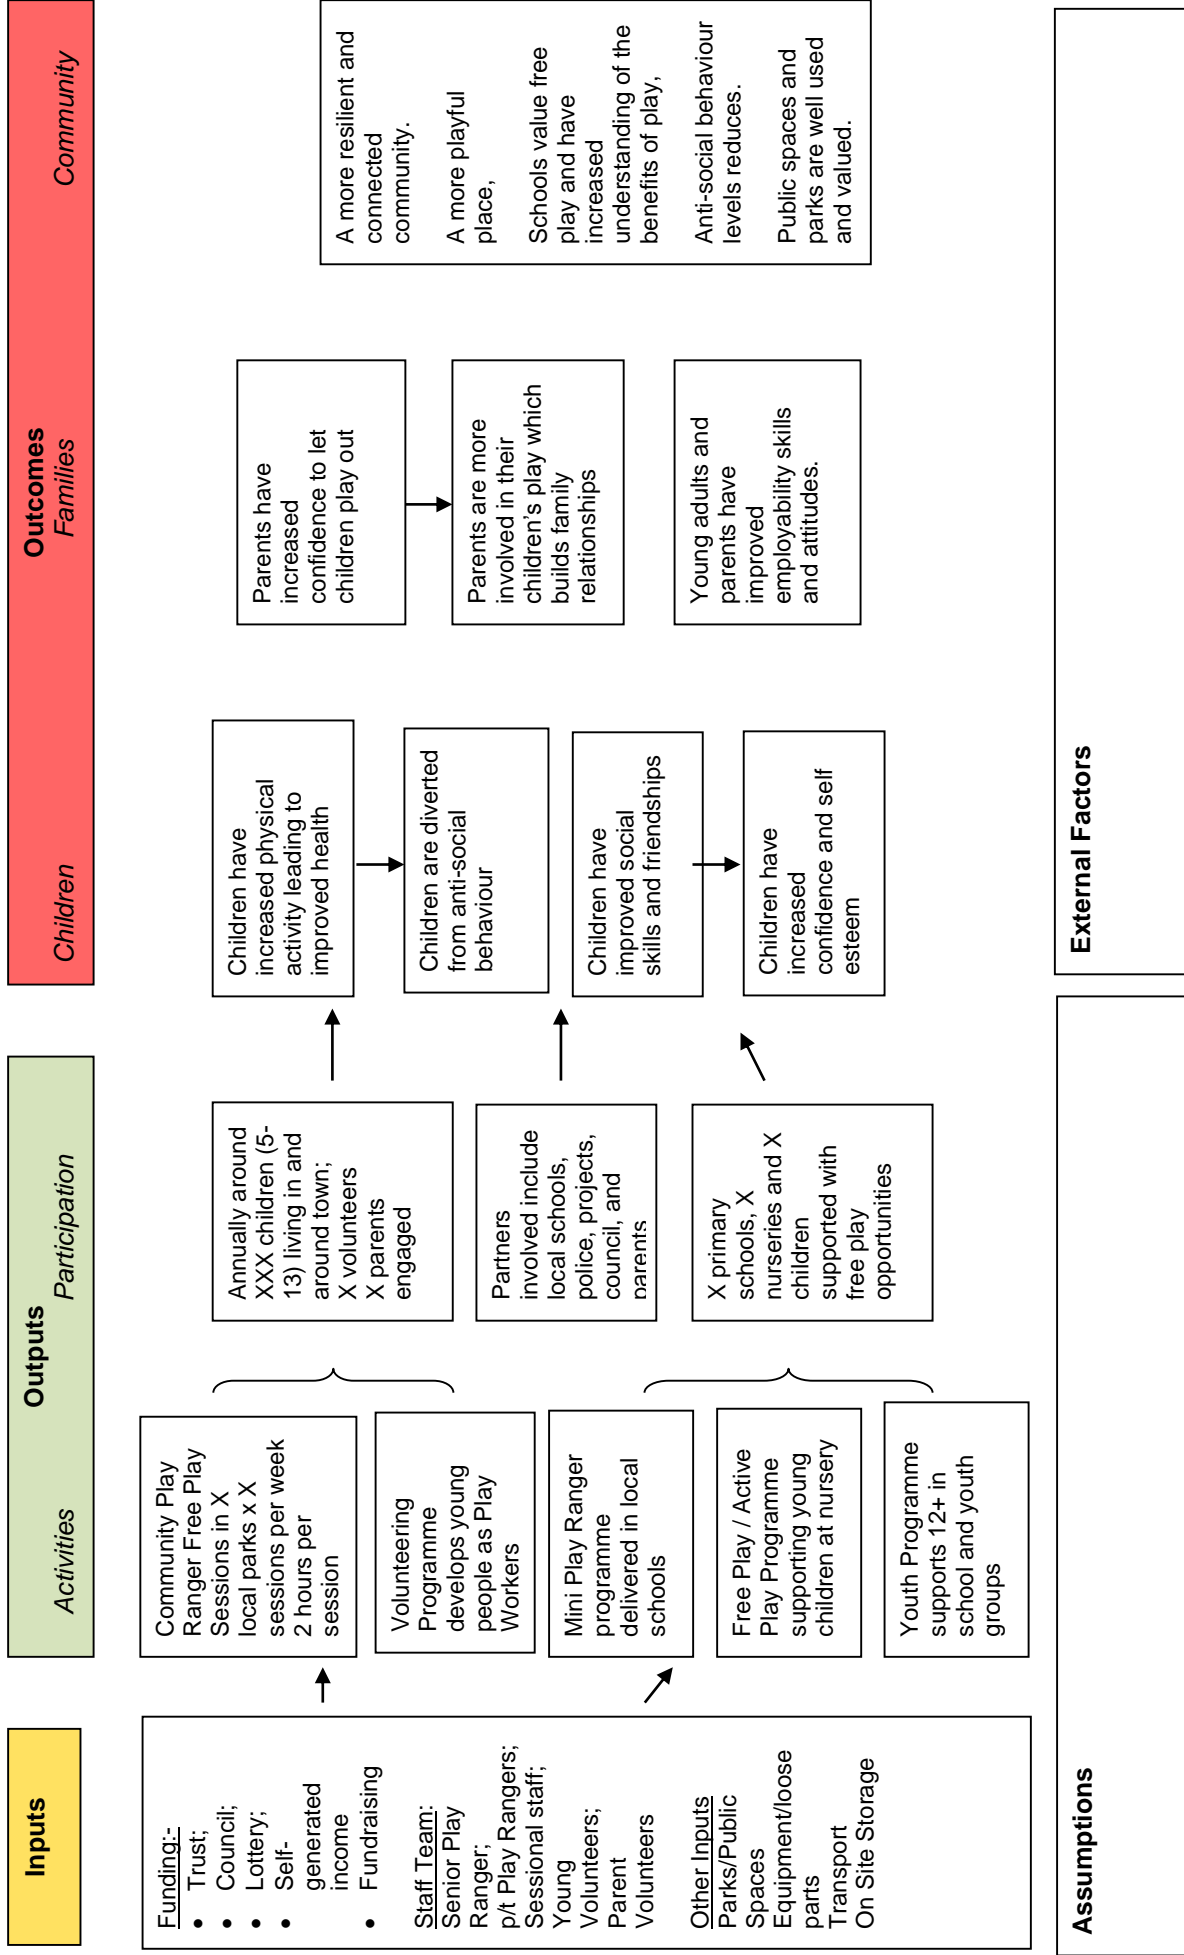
Inputs

Funding:-
• Trust;
• Council;
• Lottery;
• Self-generated income
• Fundraising

Staff Team:
Senior Play Ranger;
p/t Play Rangers;
Sessional staff;
Young Volunteers;
Parent Volunteers

Other Inputs
Parks/Public Spaces
Equipment/loose parts
Transport
On Site Storage

Outputs
Activities

Community Play Ranger Free Play Sessions in X local parks x X sessions per week 2 hours per session

Volunteering Programme develops young people as Play Workers

Mini Play Ranger programme delivered in local schools

Free Play / Active Play Programme supporting young children at nursery

Youth Programme supports 12+ in school and youth groups

Participation

Annually around XXX children (5-13) living in and around town; X volunteers X parents engaged

Partners involved include local schools, police, projects, council, and parents

X primary schools, X nurseries and X children supported with free play opportunities

Outcomes
Children

Children have increased physical activity leading to improved health

Children are diverted from anti-social behaviour

Children have improved social skills and friendships

Children have increased confidence and self esteem

Families

Parents have increased confidence to let children play out

Parents are more involved in their children's play which builds family relationships

Young adults and parents have improved employability skills and attitudes.

Community

A more resilient and connected community.

A more playful place,

Schools value free play and have increased understanding of the benefits of play,

Anti-social behaviour levels reduces.

Public spaces and parks are well used and valued.

Assumptions

External Factors